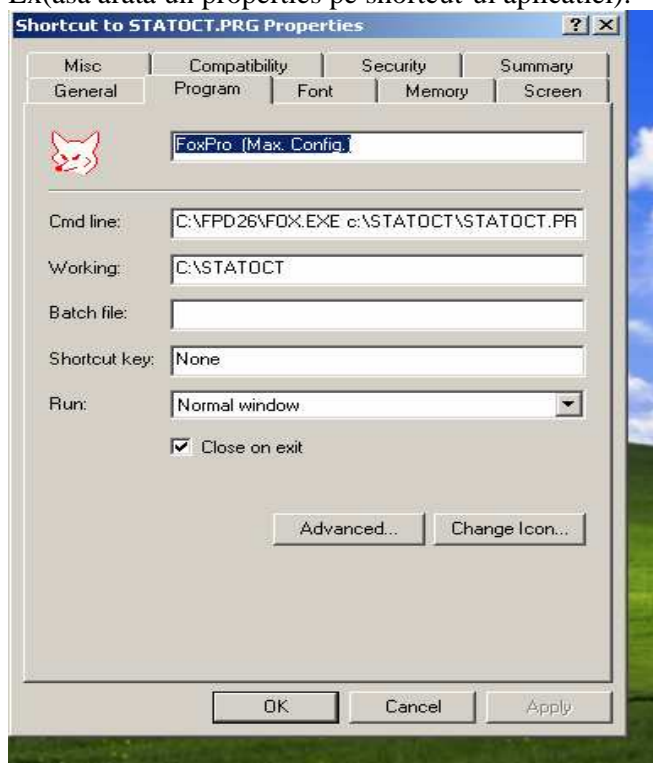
Ex(asa arata un properties pe shortcut-ul aplicatiei):

Shortcut to STATOCT.PRG Properties ? X

Misc Compatibility Security Summary
General Program Font Memory Screen

FoxPro (Max. Config.)

Cmd line: C:\FPD26\FOX.EXE c:\STATOCT\STATOCT.PR

Working: C:\STATOCT

Batch file:

Shortcut key: None

Run: Normal window

Close on exit

Advanced... Change Icon...

OK Cancel Apply